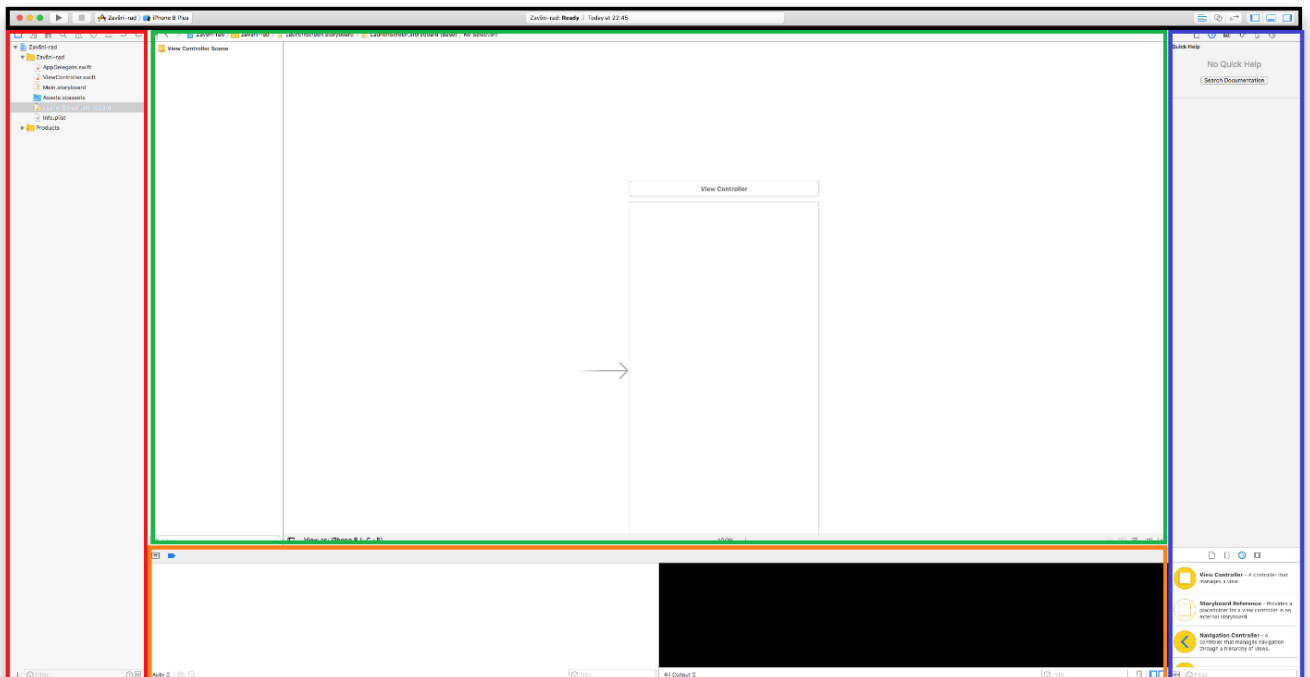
Završni-rad | iPhone 8 Plus

Završni-rad: Ready | Today at 22:45

Završni-rad
Završni-rad
AppDelegate.swift
ViewController.swift
Main.storyboard
Assets.xcassets
LaunchScreen.storyboard
Info.plist
Products

Filter

View Controller Scene

View Controller

View as: iPhone 8 (wC hR)

Auto

Filter

All Output

Filter

Quick Help

No Quick Help

Search Documentation

View Controller - A controller that manages a view.

Storyboard Reference - Provides a placeholder for a view controller in an external storyboard.

Navigation Controller - A controller that manages navigation through a hierarchy of views.

Filter